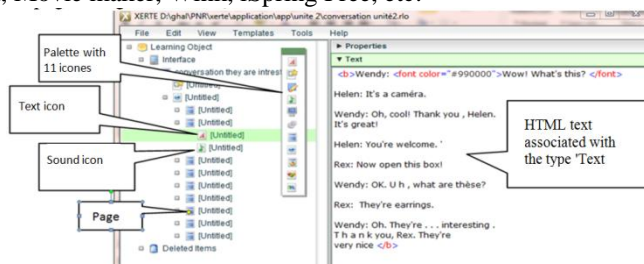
, Movie maker, Wink, Spring Free, etc.

XERTE D:\ghal\PNR\xerte\application\app\unite 2\conversation unité2.rlo

File Edit View Templates Tools Help

Learning Object
Interface
conversation they are interest
[Untitled]
[Untitled]
[Untitled]
[Untitled]
[Untitled]
[Untitled]
[Untitled]
[Untitled]
[Untitled]
[Untitled]
[Untitled]
[Untitled]
[Untitled]
[Untitled]
Deleted Items

Palette with 11 icones

Text icon

Sound icon

Page

Properties

Text

<b>Wendy: <font color="#990000">Wow! What's this? </font>

Helen: It's a caméra.

Wendy: Oh, cool! Thank you , Helen. It's great!

Helen: You're welcome. '

Rex: Now open this box!

Wendy: OK. U h , what are thèse?

Rex: They're earrings.

Wendy: Oh. They're . . . interesting . T h a n k you, Rex. They're very nice </b>

HTML text associated with the type 'Text